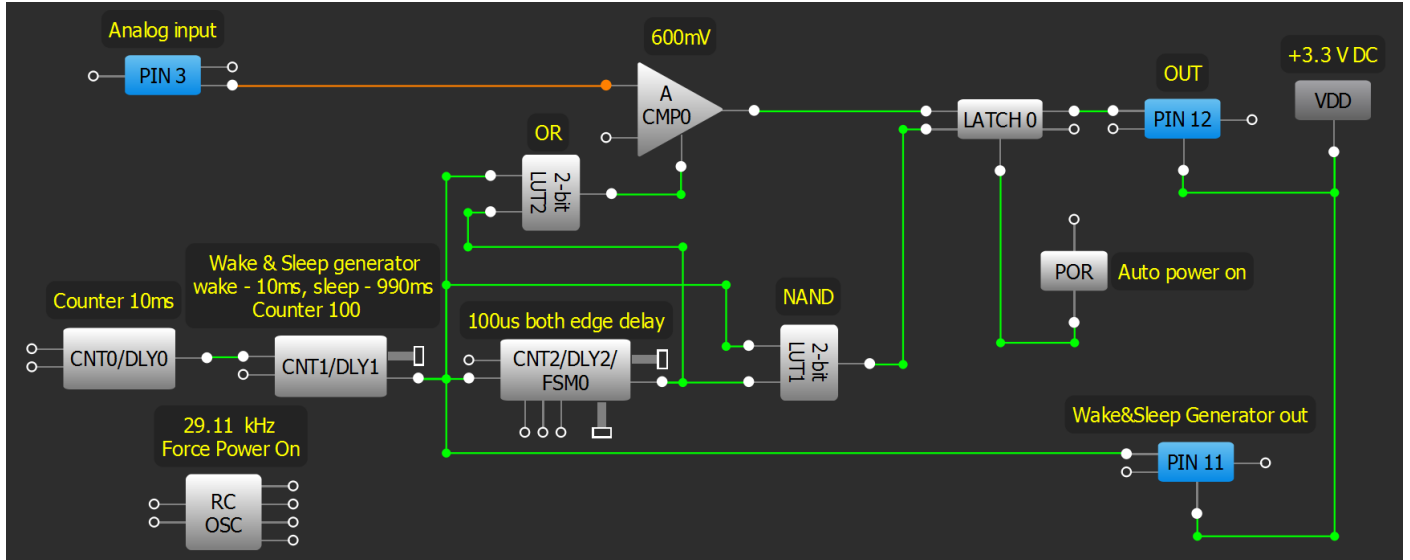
Analog input

PIN 3

600mV

A
CMP0

OR

2-bit
LUT2

LATCH 0

OUT

PIN 12

+3.3 V DC

VDD

POR

Auto power on

Wake & Sleep generator
wake - 10ms, sleep - 990ms
Counter 100

Counter 10ms

CNT0/DLY0

CNT1/DLY1

100us both edge delay

CNT2/DLY2/
FSM0

NAND

2-bit
LUT1

29.11 kHz
Force Power On

RC
OSC

Wake&Sleep Generator out

PIN 11